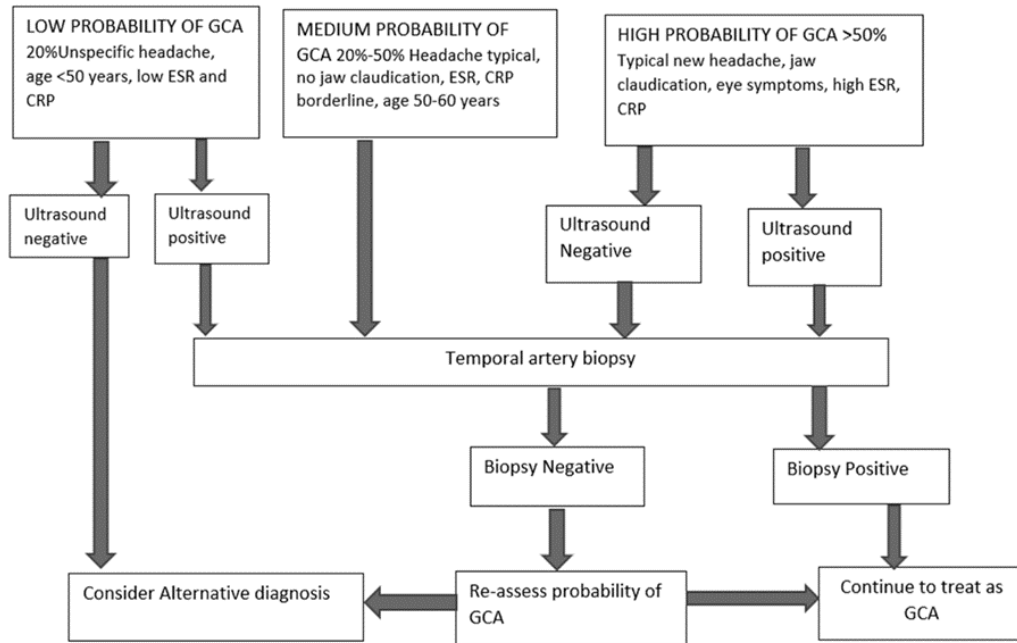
LOW PROBABILITY OF GCA
20%Unspecific headache, age <50 years, low ESR and CRP

MEDIUM PROBABILITY OF GCA 20%-50% Headache typical, no jaw claudication, ESR, CRP borderline, age 50-60 years

HIGH PROBABILITY OF GCA >50%
Typical new headache, jaw claudication, eye symptoms, high ESR, CRP

Ultrasound negative

Ultrasound positive

Ultrasound Negative

Ultrasound positive

Temporal artery biopsy

Biopsy Negative

Biopsy Positive

Consider Alternative diagnosis

Re-assess probability of GCA

Continue to treat as GCA